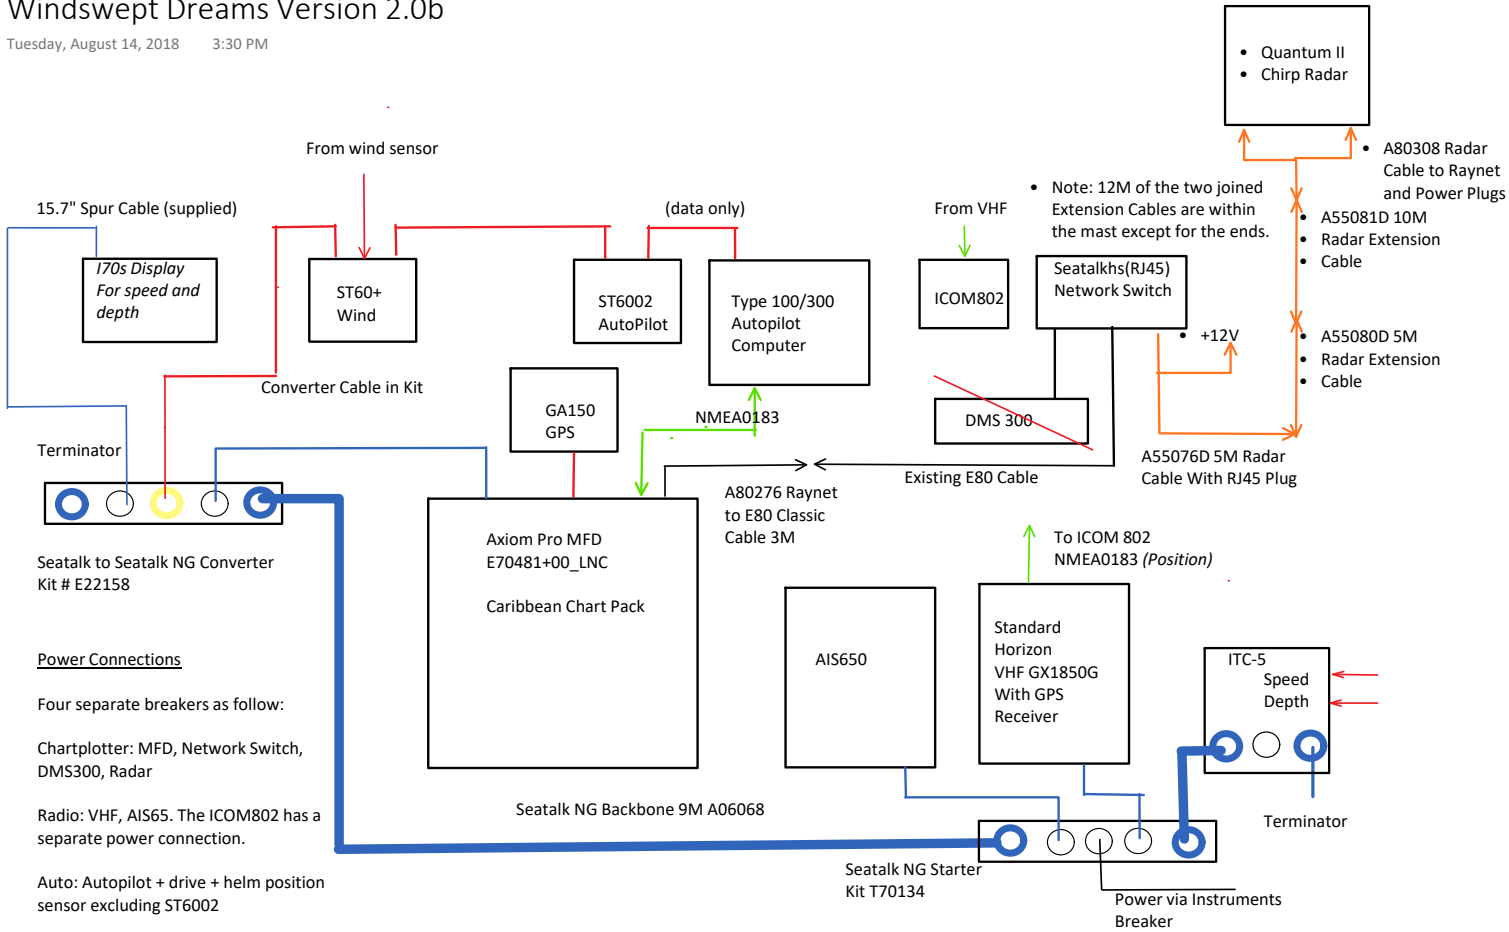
Windswept Dreams Version 2.0b

Tuesday, August 14, 2018 3:30 PM

Quantum II
Chirp Radar

A80308 Radar Cable to Raynet and Power Plugs

From wind sensor

15.7" Spur Cable (supplied)

(data only)

From VHF

Note: 12M of the two joined Extension Cables are within the mast except for the ends.

A55081D 10M
Radar Extension
Cable

I70s Display For speed and depth

ST60+ Wind

ST6002 AutoPilot

Type 100/300 Autopilot Computer

ICOM802

Seatalkhs(RJ45) Network Switch

+12V

A55080D 5M
Radar Extension
Cable

Converter Cable in Kit

GA150 GPS

NMEA0183

DMS 300

Terminator

A55076D 5M Radar Cable With RJ45 Plug

Existing E80 Cable

A80276 Raynet to E80 Classic Cable 3M

Axiom Pro MFD E70481+00_LNC

Caribbean Chart Pack

Seatalk to Seatalk NG Converter Kit # E22158

To ICOM 802 NMEA0183 (Position)

AIS650

Standard Horizon VHF GX1850G With GPS Receiver

ITC-5
Speed
Depth

Power Connections

Four separate breakers as follow:

Chartplotter: MFD, Network Switch, DMS300, Radar

Radio: VHF, AIS65. The ICOM802 has a separate power connection.

Auto: Autopilot + drive + helm position sensor excluding ST6002

Seatalk NG Backbone 9M A06068

Terminator

Seatalk NG Starter Kit T70134

Power via Instruments Breaker